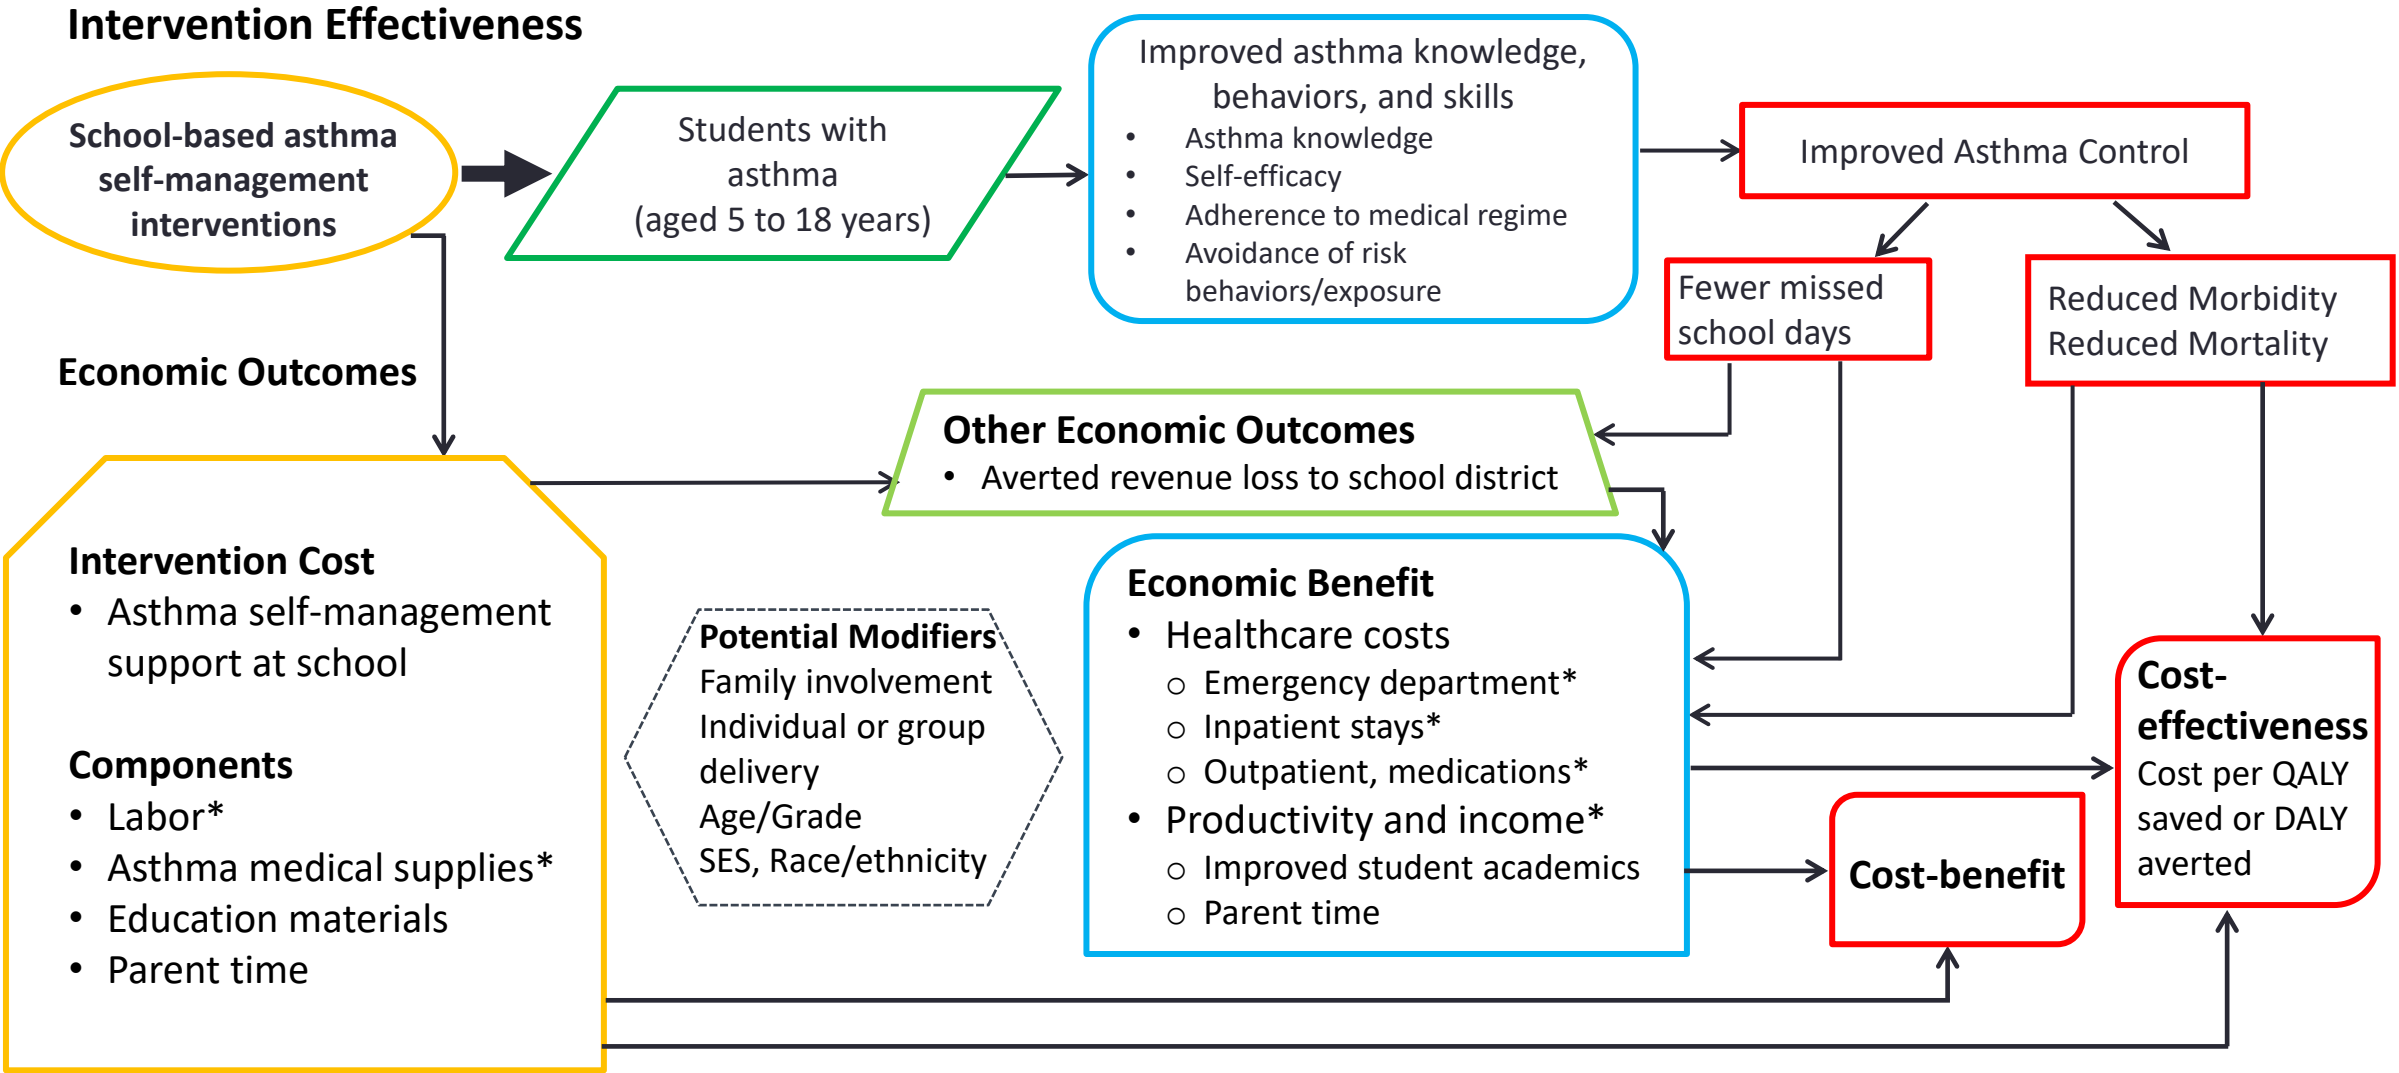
Intervention Effectiveness

School-based asthma self-management interventions

Students with asthma (aged 5 to 18 years)

Improved asthma knowledge, behaviors, and skills
• Asthma knowledge
• Self-efficacy
• Adherence to medical regime
• Avoidance of risk behaviors/exposure

Improved Asthma Control

Fewer missed school days

Reduced Morbidity
Reduced Mortality

Economic Outcomes

Other Economic Outcomes
• Averted revenue loss to school district

Intervention Cost
• Asthma self-management support at school

Components
• Labor*
• Asthma medical supplies*
• Education materials
• Parent time

Potential Modifiers
Family involvement
Individual or group delivery
Age/Grade
SES, Race/ethnicity

Economic Benefit
• Healthcare costs
○ Emergency department*
○ Inpatient stays*
○ Outpatient, medications*
• Productivity and income*
○ Improved student academics
○ Parent time

Cost-effectiveness
Cost per QALY saved or DALY averted

Cost-benefit